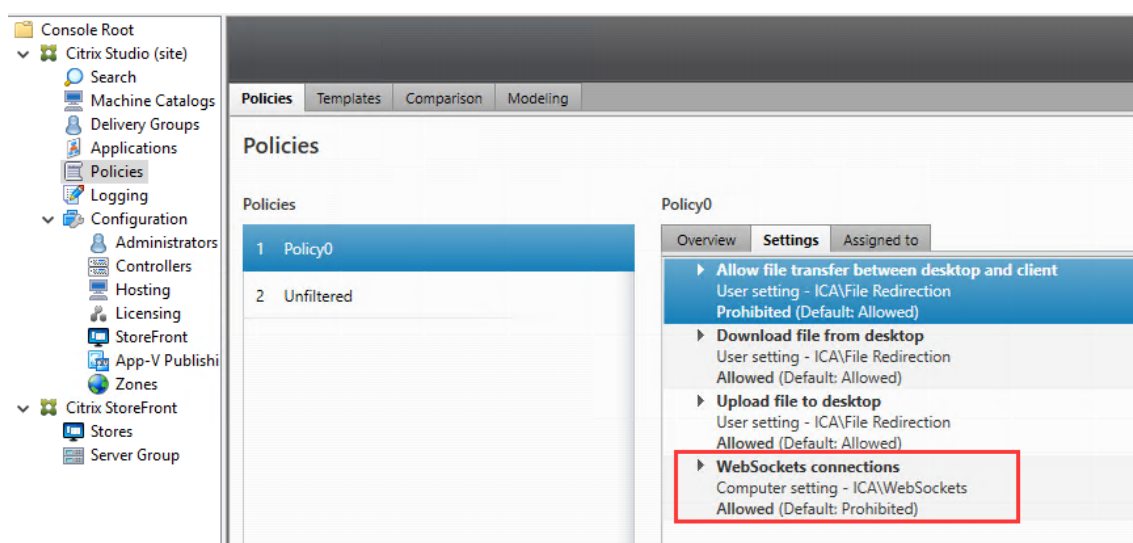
Console Root
Citrix Studio (site)
Search
Machine Catalogs
Delivery Groups
Applications
Policies
Logging
Configuration
Administrators
Controllers
Hosting
Licensing
StoreFront
App-V Publishi
Zones
Citrix StoreFront
Stores
Server Group

Policies | Templates | Comparison | Modeling

Policies

Policies

1 Policy0

2 Unfiltered

Policy0

Overview | Settings | Assigned to

Allow file transfer between desktop and client
User setting - ICA\File Redirection
Prohibited (Default: Allowed)

Download file from desktop
User setting - ICA\File Redirection
Allowed (Default: Allowed)

Upload file to desktop
User setting - ICA\File Redirection
Allowed (Default: Allowed)

WebSockets connections
Computer setting - ICA\WebSockets
Allowed (Default: Prohibited)